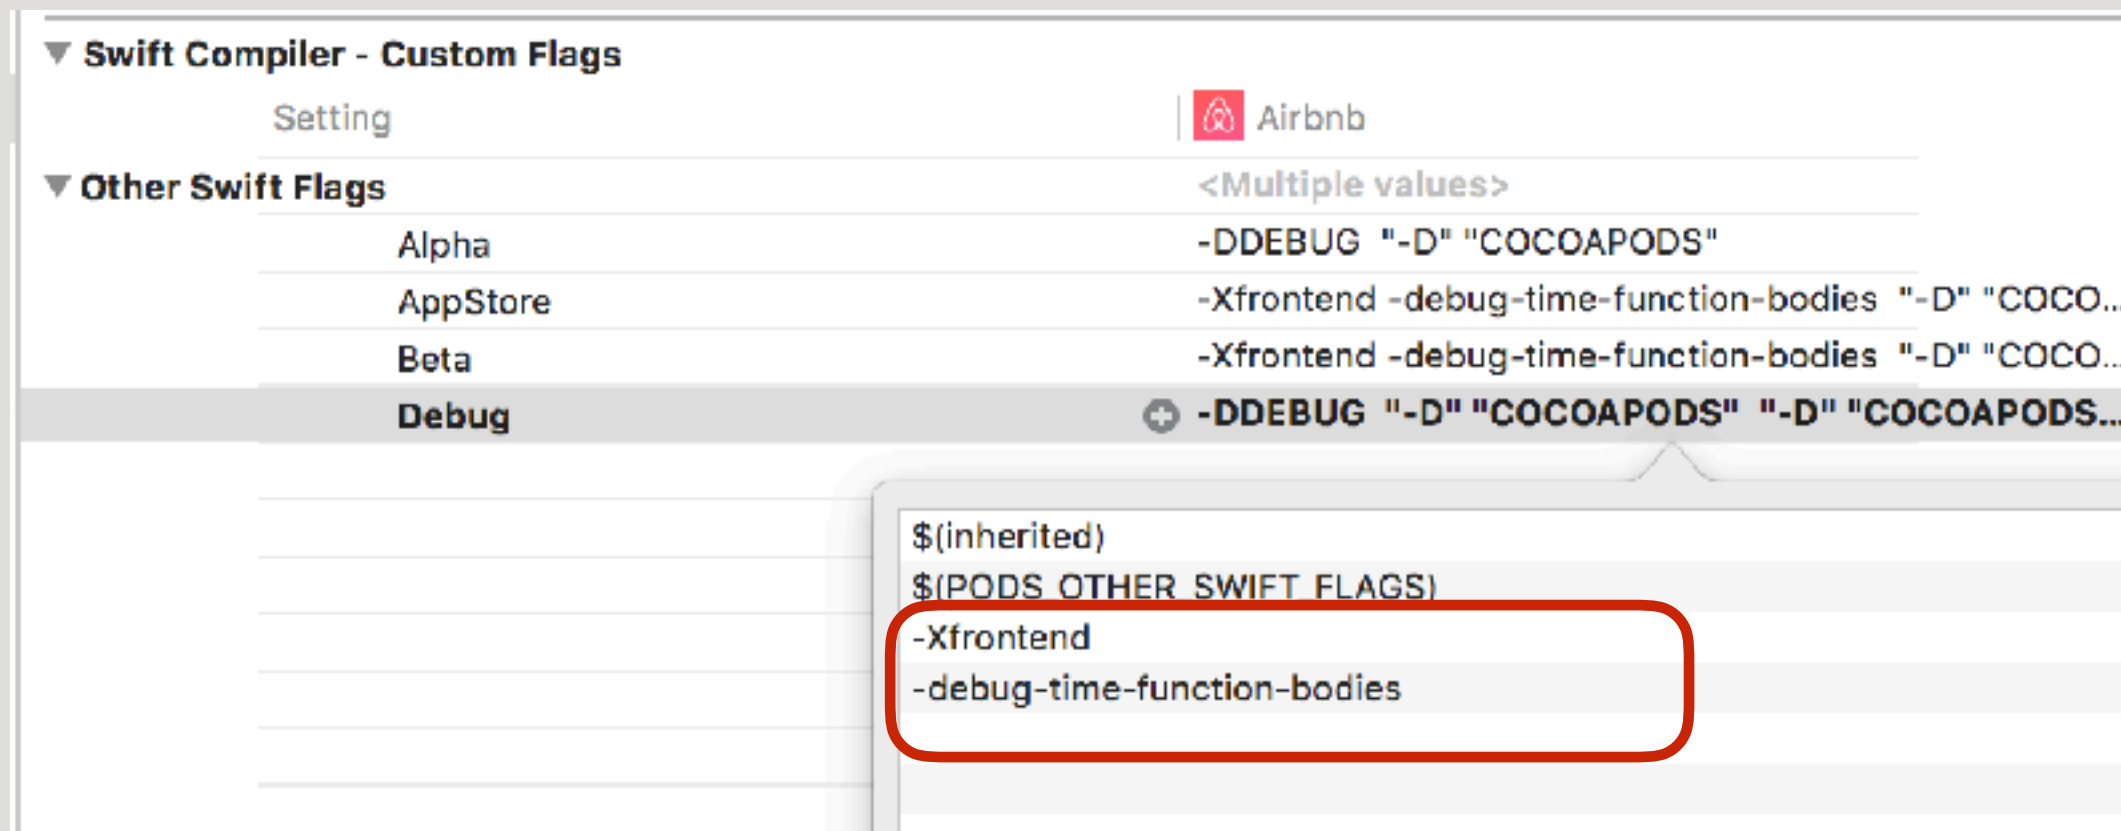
Swift Compiler - Custom Flags

| Setting | Airbnb |
|---|---|
| Other Swift Flags | <Multiple values> |
| Alpha | -DDEBUG "-D" "COCOAPODS" |
| AppStore | -Xfrontend -debug-time-function-bodies "-D" "COCO... |
| Beta | -Xfrontend -debug-time-function-bodies "-D" "COCO... |
| Debug | -DDEBUG "-D" "COCOAPODS" "-D" "COCOAPODS... |

$(inherited)
$(PODS_OTHER_SWIFT_FLAGS)
-Xfrontend
-debug-time-function-bodies